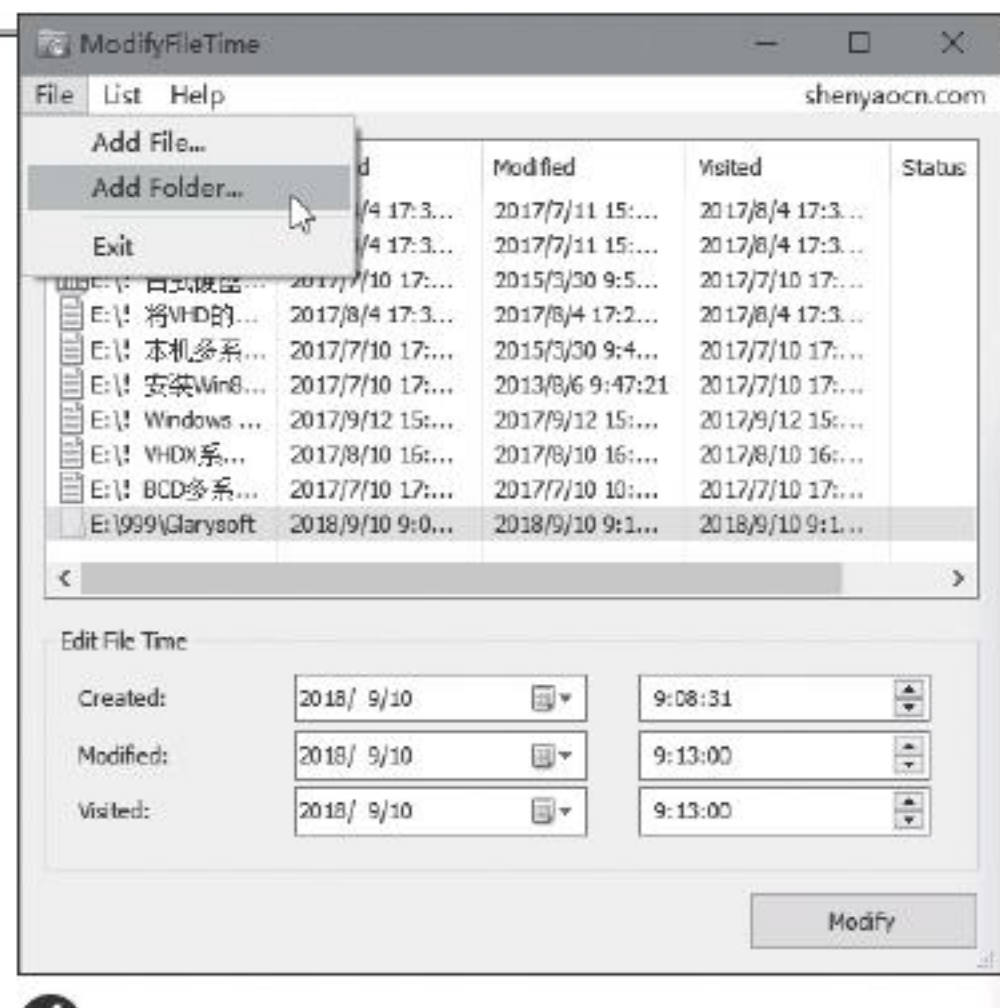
ModifyFileTime

File List Help shenyaocn.com

Add File...
Add Folder...
Exit

| | d | Modified | Visited | Status |
|---|---|---|---|---|
| | /4 17:3... | 2017/7/11 15:... | 2017/8/4 17:3... | |
| | /4 17:3... | 2017/7/11 15:... | 2017/8/4 17:3... | |
| E:\! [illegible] | 2017/7/10 17:... | 2015/3/30 9:5... | 2017/7/10 17:... | |
| E:\! 将VHD的... | 2017/8/4 17:3... | 2017/8/4 17:2... | 2017/8/4 17:3... | |
| E:\! 本机多系... | 2017/7/10 17:... | 2015/3/30 9:4... | 2017/7/10 17:... | |
| E:\! 安装Win8... | 2017/7/10 17:... | 2013/8/6 9:47:21 | 2017/7/10 17:... | |
| E:\! Windows ... | 2017/9/12 15:... | 2017/9/12 15:... | 2017/9/12 15:... | |
| E:\! VHDX系... | 2017/8/10 16:... | 2017/8/10 16:... | 2017/8/10 16:... | |
| E:\! BCD多系... | 2017/7/10 17:... | 2017/7/10 10:... | 2017/7/10 17:... | |
| E:\999\Glarysoft | 2018/9/10 9:0... | 2018/9/10 9:1... | 2018/9/10 9:1... | |

Edit File Time

Created: 2018/ 9/10 9:08:31
Modified: 2018/ 9/10 9:13:00
Visited: 2018/ 9/10 9:13:00

Modify